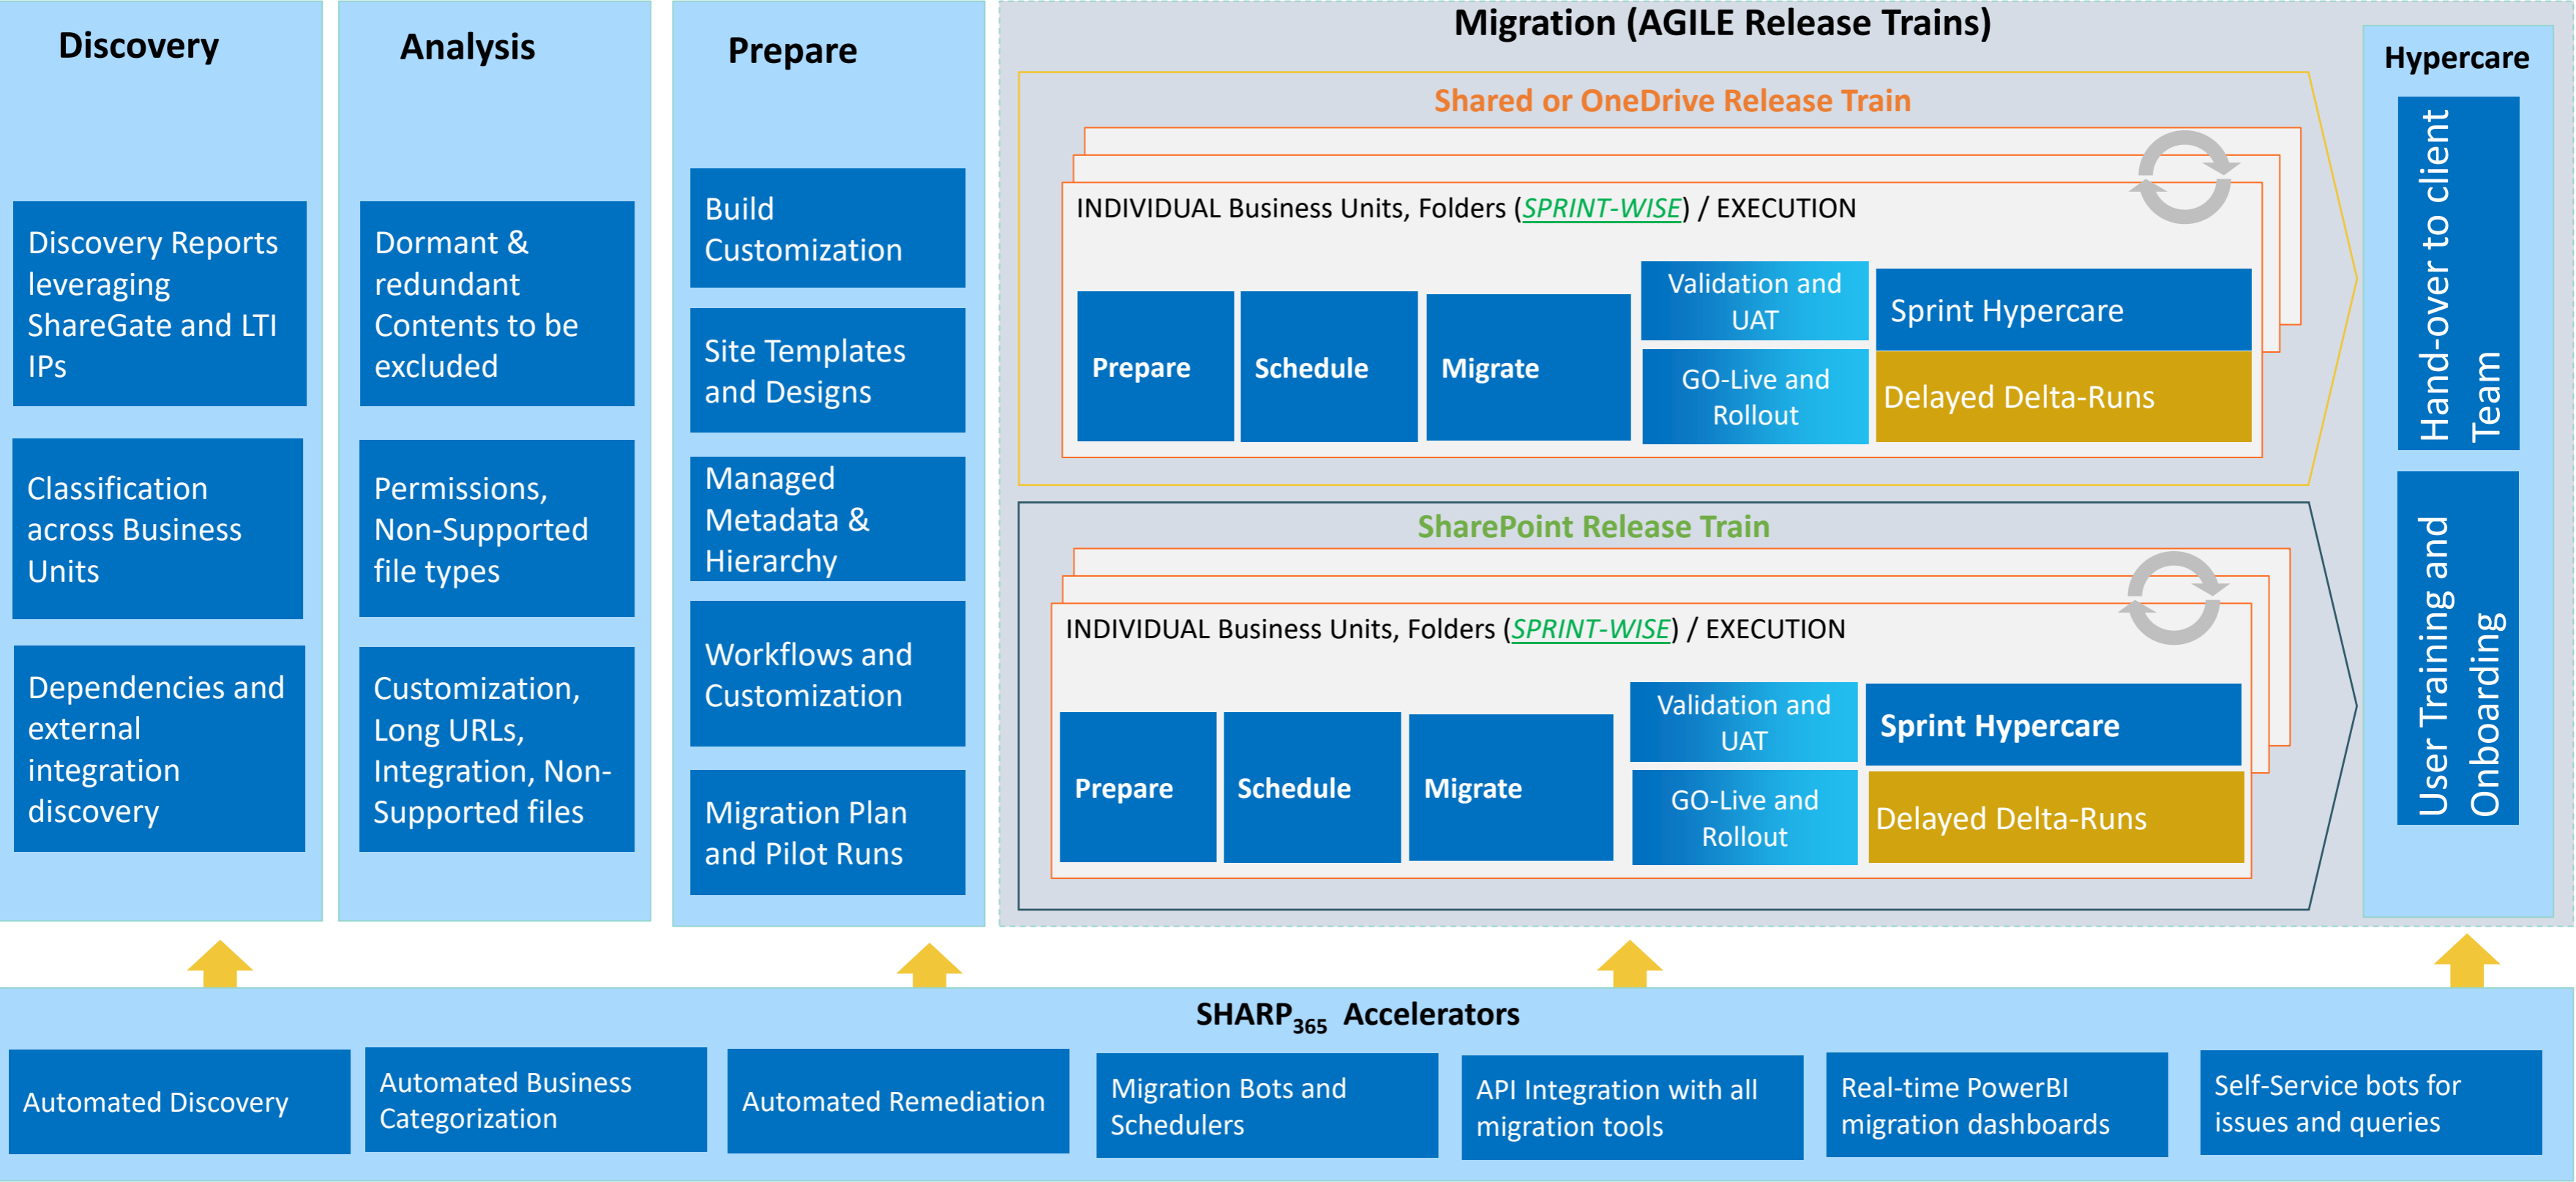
Discovery

Discovery Reports leveraging ShareGate and LTI IPs

Classification across Business Units

Dependencies and external integration discovery

Analysis

Dormant & redundant Contents to be excluded

Permissions, Non-Supported file types

Customization, Long URLs, Integration, Non-Supported files

Prepare

Build Customization

Site Templates and Designs

Managed Metadata & Hierarchy

Workflows and Customization

Migration Plan and Pilot Runs

Migration (AGILE Release Trains)

Shared or OneDrive Release Train

INDIVIDUAL Business Units, Folders (SPRINT-WISE) / EXECUTION

Prepare

Schedule

Migrate

Validation and UAT

GO-Live and Rollout

Sprint Hypercare

Delayed Delta-Runs

SharePoint Release Train

INDIVIDUAL Business Units, Folders (SPRINT-WISE) / EXECUTION

Prepare

Schedule

Migrate

Validation and UAT

GO-Live and Rollout

Sprint Hypercare

Delayed Delta-Runs

Hypercare

Hand-over to client Team

User Training and Onboarding

SHARP$_{365}$ Accelerators

Automated Discovery

Automated Business Categorization

Automated Remediation

Migration Bots and Schedulers

API Integration with all migration tools

Real-time PowerBI migration dashboards

Self-Service bots for issues and queries